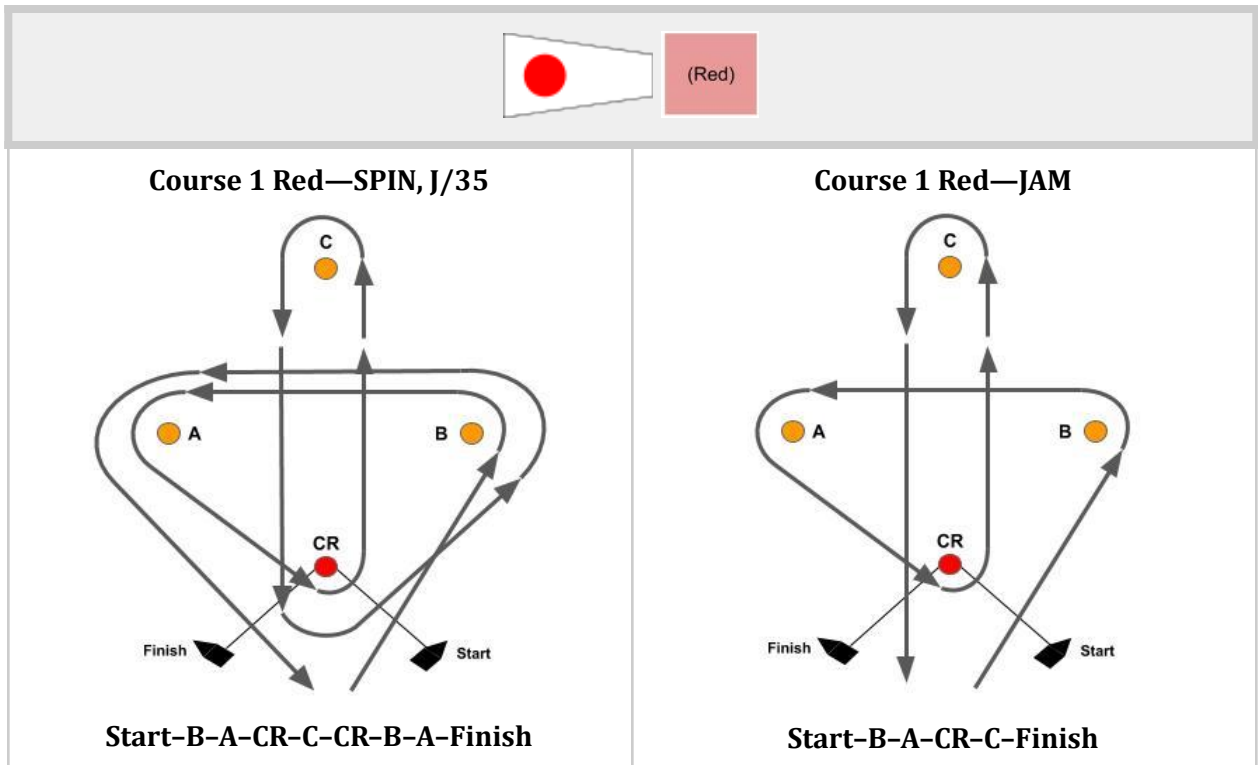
(Red)

| Course 1 Red—SPIN, J/35 | Course 1 Red—JAM |
|---|---|
| C<br>A<br>B<br>CR<br>Finish<br>Start | C<br>A<br>B<br>CR<br>Finish<br>Start |
| Start–B–A–CR–C–CR–B–A–Finish | Start–B–A–CR–C–Finish |